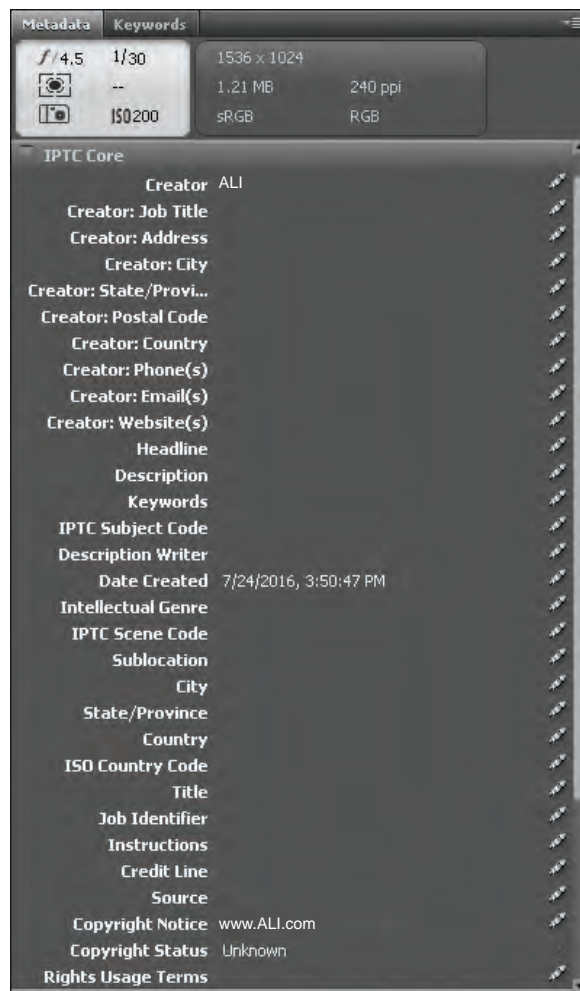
Metadata Keywords

$f/4.5$ 1/30
--
ISO200

1536 x 1024
1.21 MB 240 ppi
sRGB RGB

IPTC Core

Creator ALI
Creator: Job Title
Creator: Address
Creator: City
Creator: State/Provi...
Creator: Postal Code
Creator: Country
Creator: Phone(s)
Creator: Email(s)
Creator: Website(s)
Headline
Description
Keywords
IPTC Subject Code
Description Writer
Date Created 7/24/2016, 3:50:47 PM
Intellectual Genre
IPTC Scene Code
Sublocation
City
State/Province
Country
ISO Country Code
Title
Job Identifier
Instructions
Credit Line
Source
Copyright Notice www.ALI.com
Copyright Status Unknown
Rights Usage Terms